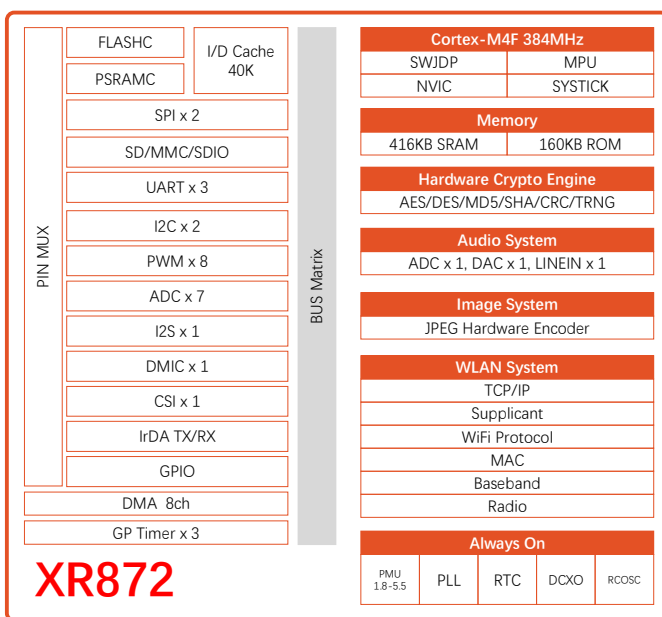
PIN MUX

FLASHC

PSRAMC

I/D Cache 40K

SPI x 2

SD/MMC/SDIO

UART x 3

I2C x 2

PWM x 8

ADC x 7

I2S x 1

DMIC x 1

CSI x 1

IrDA TX/RX

GPIO

DMA 8ch

GP Timer x 3

BUS Matrix

XR872

Cortex-M4F 384MHz

| SWJDP | MPU |
|---|---|
| NVIC | SYSTICK |

Memory

| 416KB SRAM | 160KB ROM |
|---|---|

Hardware Crypto Engine

AES/DES/MD5/SHA/CRC/TRNG

Audio System

ADC x 1, DAC x 1, LINEIN x 1

Image System

JPEG Hardware Encoder

WLAN System

TCP/IP

Supplicant

WiFi Protocol

MAC

Baseband

Radio

Always On

| PMU 1.8~5.5 | PLL | RTC | DCXO | RCOSC |
|---|---|---|---|---|